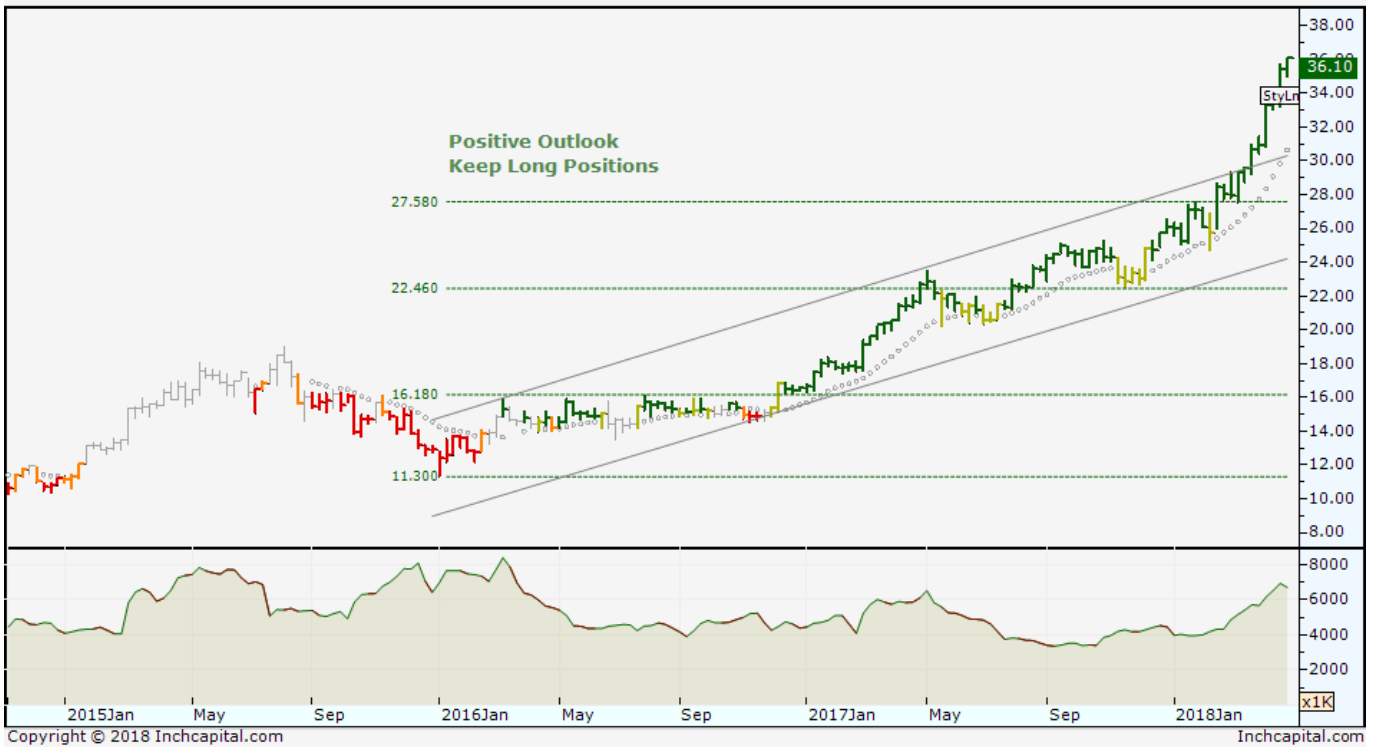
Positive Outlook
Keep Long Positions

27.580
22.460
16.180
11.300

38.00
36.10
34.00
32.00
30.00
28.00
26.00
24.00
22.00
20.00
18.00
16.00
14.00
12.00
10.00
8.00

StyLn

8000
6000
4000
2000
x1K

2015Jan
May
Sep
2016Jan
May
Sep
2017Jan
May
Sep
2018Jan

Copyright © 2018 Inchcapital.com
Inchcapital.com